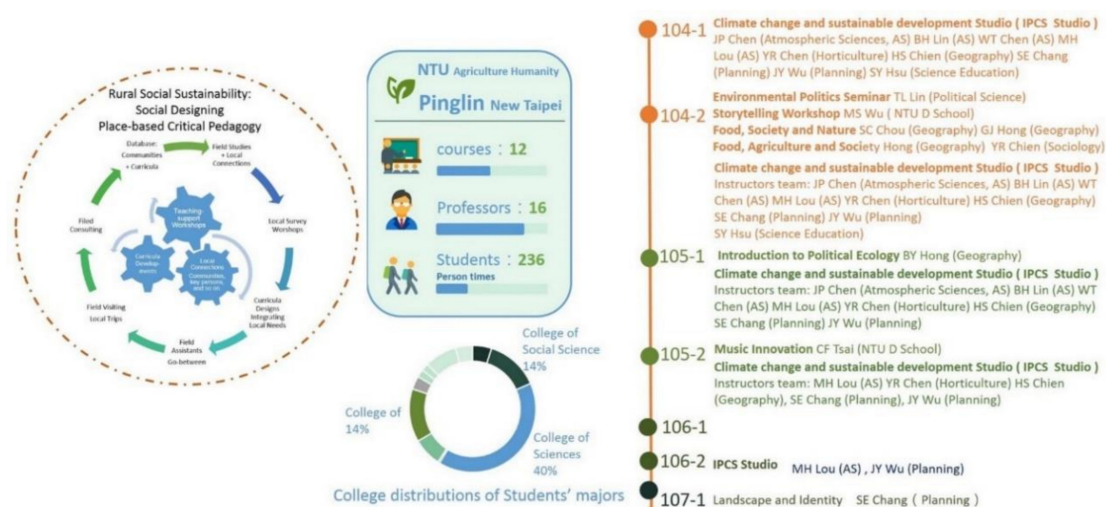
Rural Social Sustainability: Social Designing Place-based Critical Pedagogy

Database: Communities + Curricula

Field Studies + Local Connections

Local Survey Worshops

Curricula Designs Integrating Local Needs

Field Assistants Go-between

Field Visiting Local Trips

Filed Consulting

Teaching-support Workshops

Curricula Developments

Local Connections: Communities, key persons, and so on.

NTU Agriculture Humanity

Pinglin New Taipei

courses：12

Professors：16

Students：236
Person times

College of Social Science 14%

College of 14%

College of Sciences 40%

College distributions of Students' majors

104-1 Climate change and sustainable development Studio ( IPCS Studio ) JP Chen (Atmospheric Sciences, AS) BH Lin (AS) WT Chen (AS) MH Lou (AS) YR Chen (Horticulture) HS Chien (Geography) SE Chang (Planning) JY Wu (Planning) SY Hsu (Science Education)

104-2 Environmental Politics Seminar TL Lin (Political Science)
Storytelling Workshop MS Wu ( NTU D School)
Food, Society and Nature SC Chou (Geography) GJ Hong (Geography)
Food, Agriculture and Society Hong (Geography) YR Chien (Sociology)
Climate change and sustainable development Studio ( IPCS Studio )
Instructors team: JP Chen (Atmospheric Sciences, AS) BH Lin (AS) WT Chen (AS) MH Lou (AS) YR Chen (Horticulture) HS Chien (Geography) SE Chang (Planning) JY Wu (Planning)
SY Hsu (Science Education)

105-1 Introduction to Political Ecology BY Hong (Geography)
Climate change and sustainable development Studio ( IPCS Studio )
Instructors team: JP Chen (Atmospheric Sciences, AS) BH Lin (AS) WT Chen (AS) MH Lou (AS) YR Chen (Horticulture) HS Chien (Geography) SE Chang (Planning) JY Wu (Planning)

105-2 Music Innovation CF Tsai (NTU D School)
Climate change and sustainable development Studio ( IPCS Studio )
Instructors team: MH Lou (AS) YR Chen (Horticulture) HS Chien (Geography), SE Chang (Planning), JY Wu (Planning)

106-1

106-2 IPCS Studio MH Lou (AS) , JY Wu (Planning)

107-1 Landscape and Identity SE Chang ( Planning )